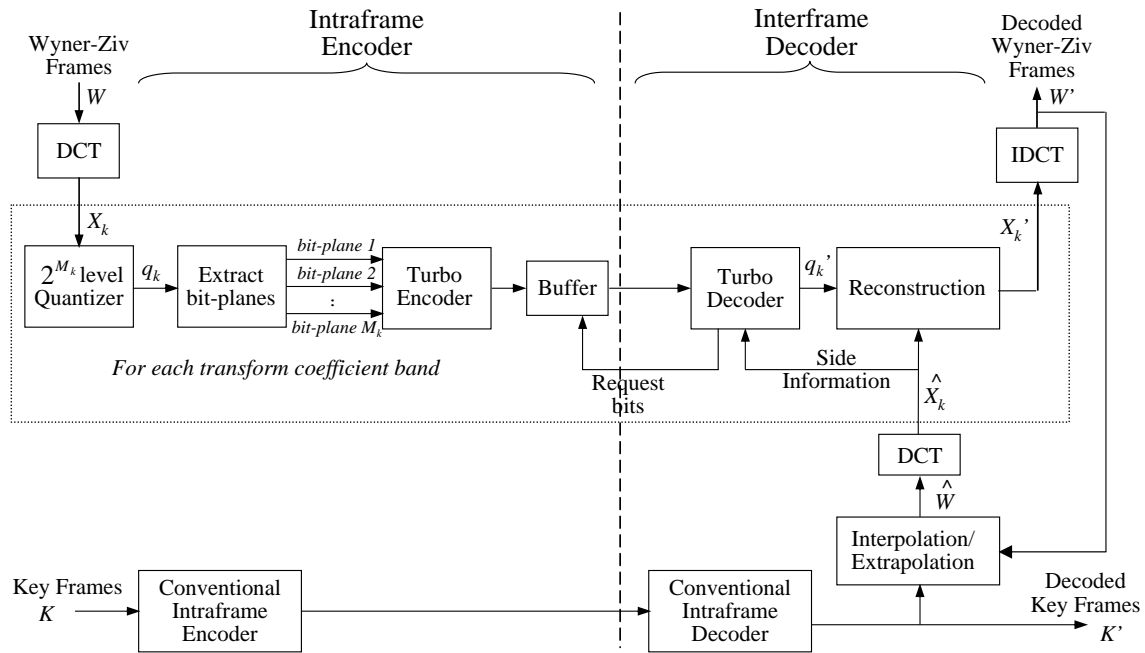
Intraframe Encoder

Interframe Decoder

Wyner-Ziv Frames
$W$

Decoded Wyner-Ziv Frames
$W'$

DCT

IDCT

$X_k$

$X_k'$

$2^{M_k}$ level Quantizer

$q_k$

Extract bit-planes

bit-plane 1
bit-plane 2
:
bit-plane $M_k$

Turbo Encoder

Buffer

Turbo Decoder

$q_k'$

Reconstruction

For each transform coefficient band

Request bits

Side Information

$\hat{X}_k$

DCT

$\hat{W}$

Interpolation/ Extrapolation

Key Frames
$K$

Conventional Intraframe Encoder

Conventional Intraframe Decoder

Decoded Key Frames
$K'$